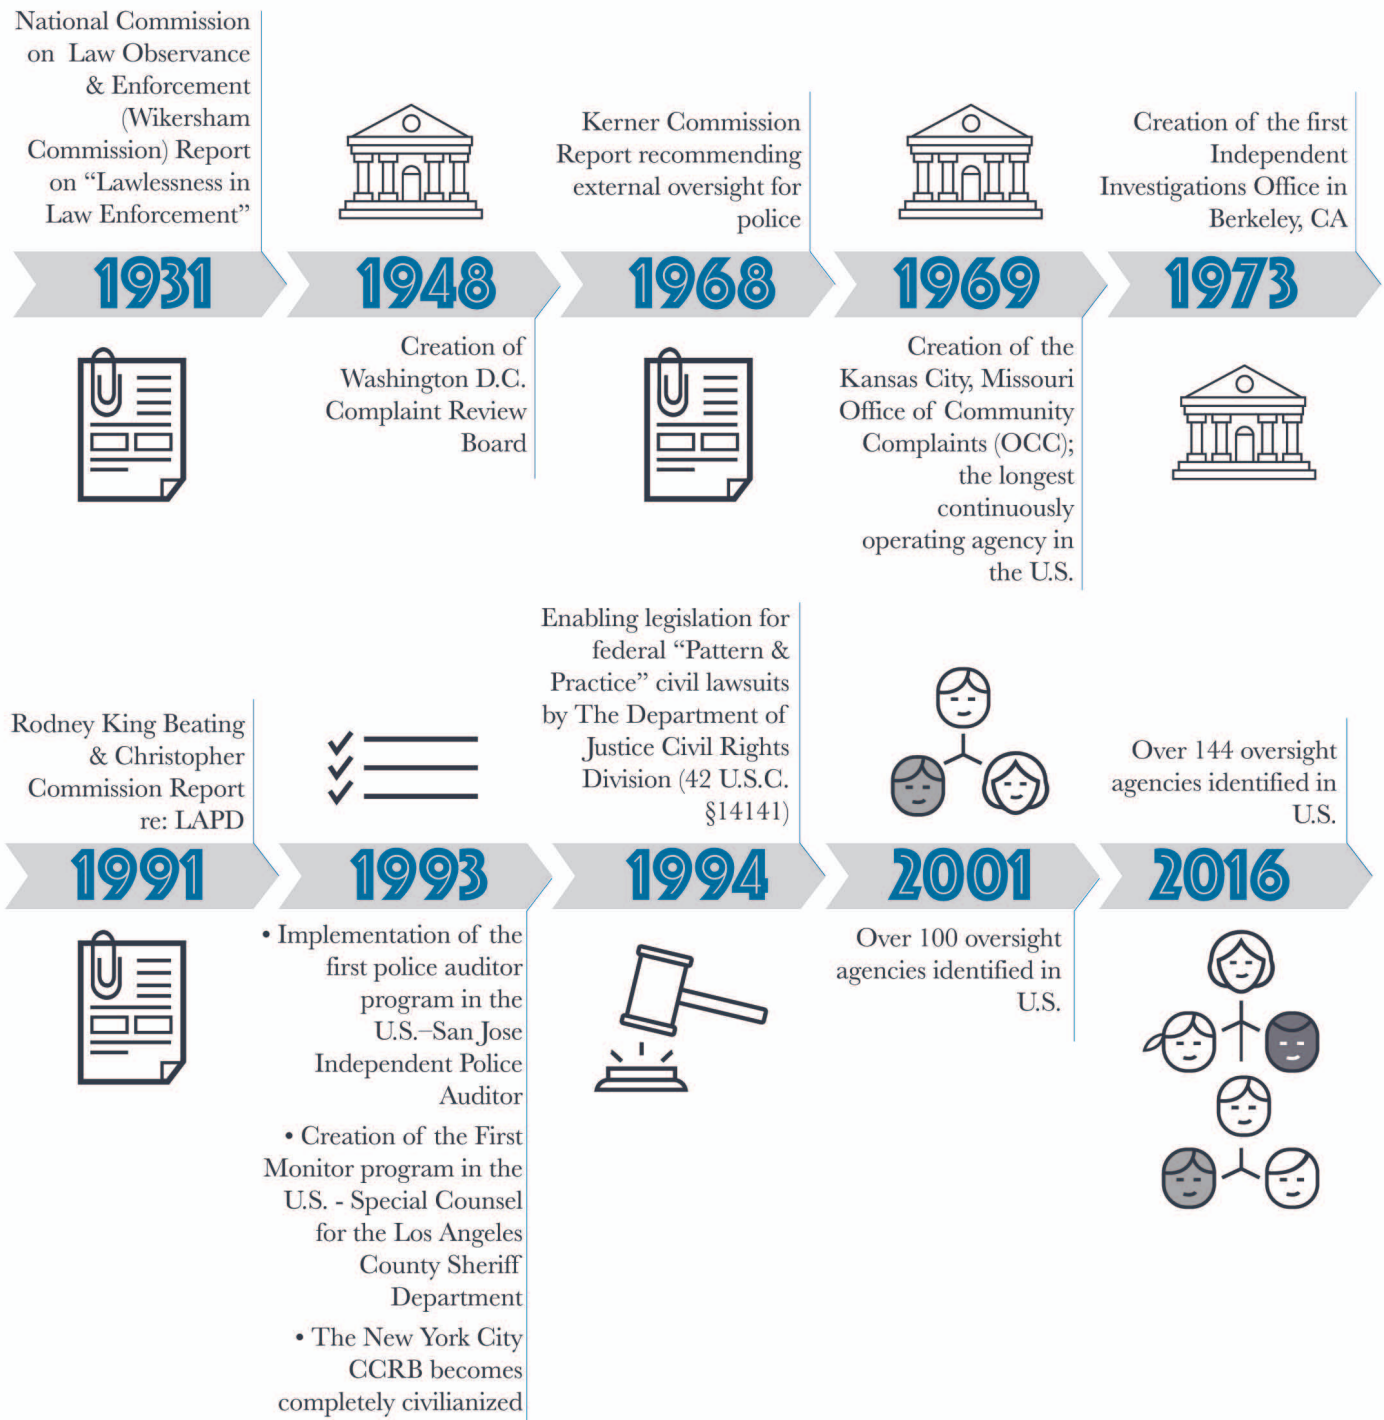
National Commission on Law Observance & Enforcement (Wikersham Commission) Report on "Lawlessness in Law Enforcement"

1931

1948

Creation of Washington D.C. Complaint Review Board

Kerner Commission Report recommending external oversight for police

1968

1969

Creation of the Kansas City, Missouri Office of Community Complaints (OCC); the longest continuously operating agency in the U.S.

Creation of the first Independent Investigations Office in Berkeley, CA

1973

Rodney King Beating & Christopher Commission Report re: LAPD

1991

1993

• Implementation of the first police auditor program in the U.S.–San Jose Independent Police Auditor

• Creation of the First Monitor program in the U.S. - Special Counsel for the Los Angeles County Sheriff Department

• The New York City CCRB becomes completely civilianized

Enabling legislation for federal "Pattern & Practice" civil lawsuits by The Department of Justice Civil Rights Division (42 U.S.C. §14141)

1994

2001

Over 100 oversight agencies identified in U.S.

Over 144 oversight agencies identified in U.S.

2016